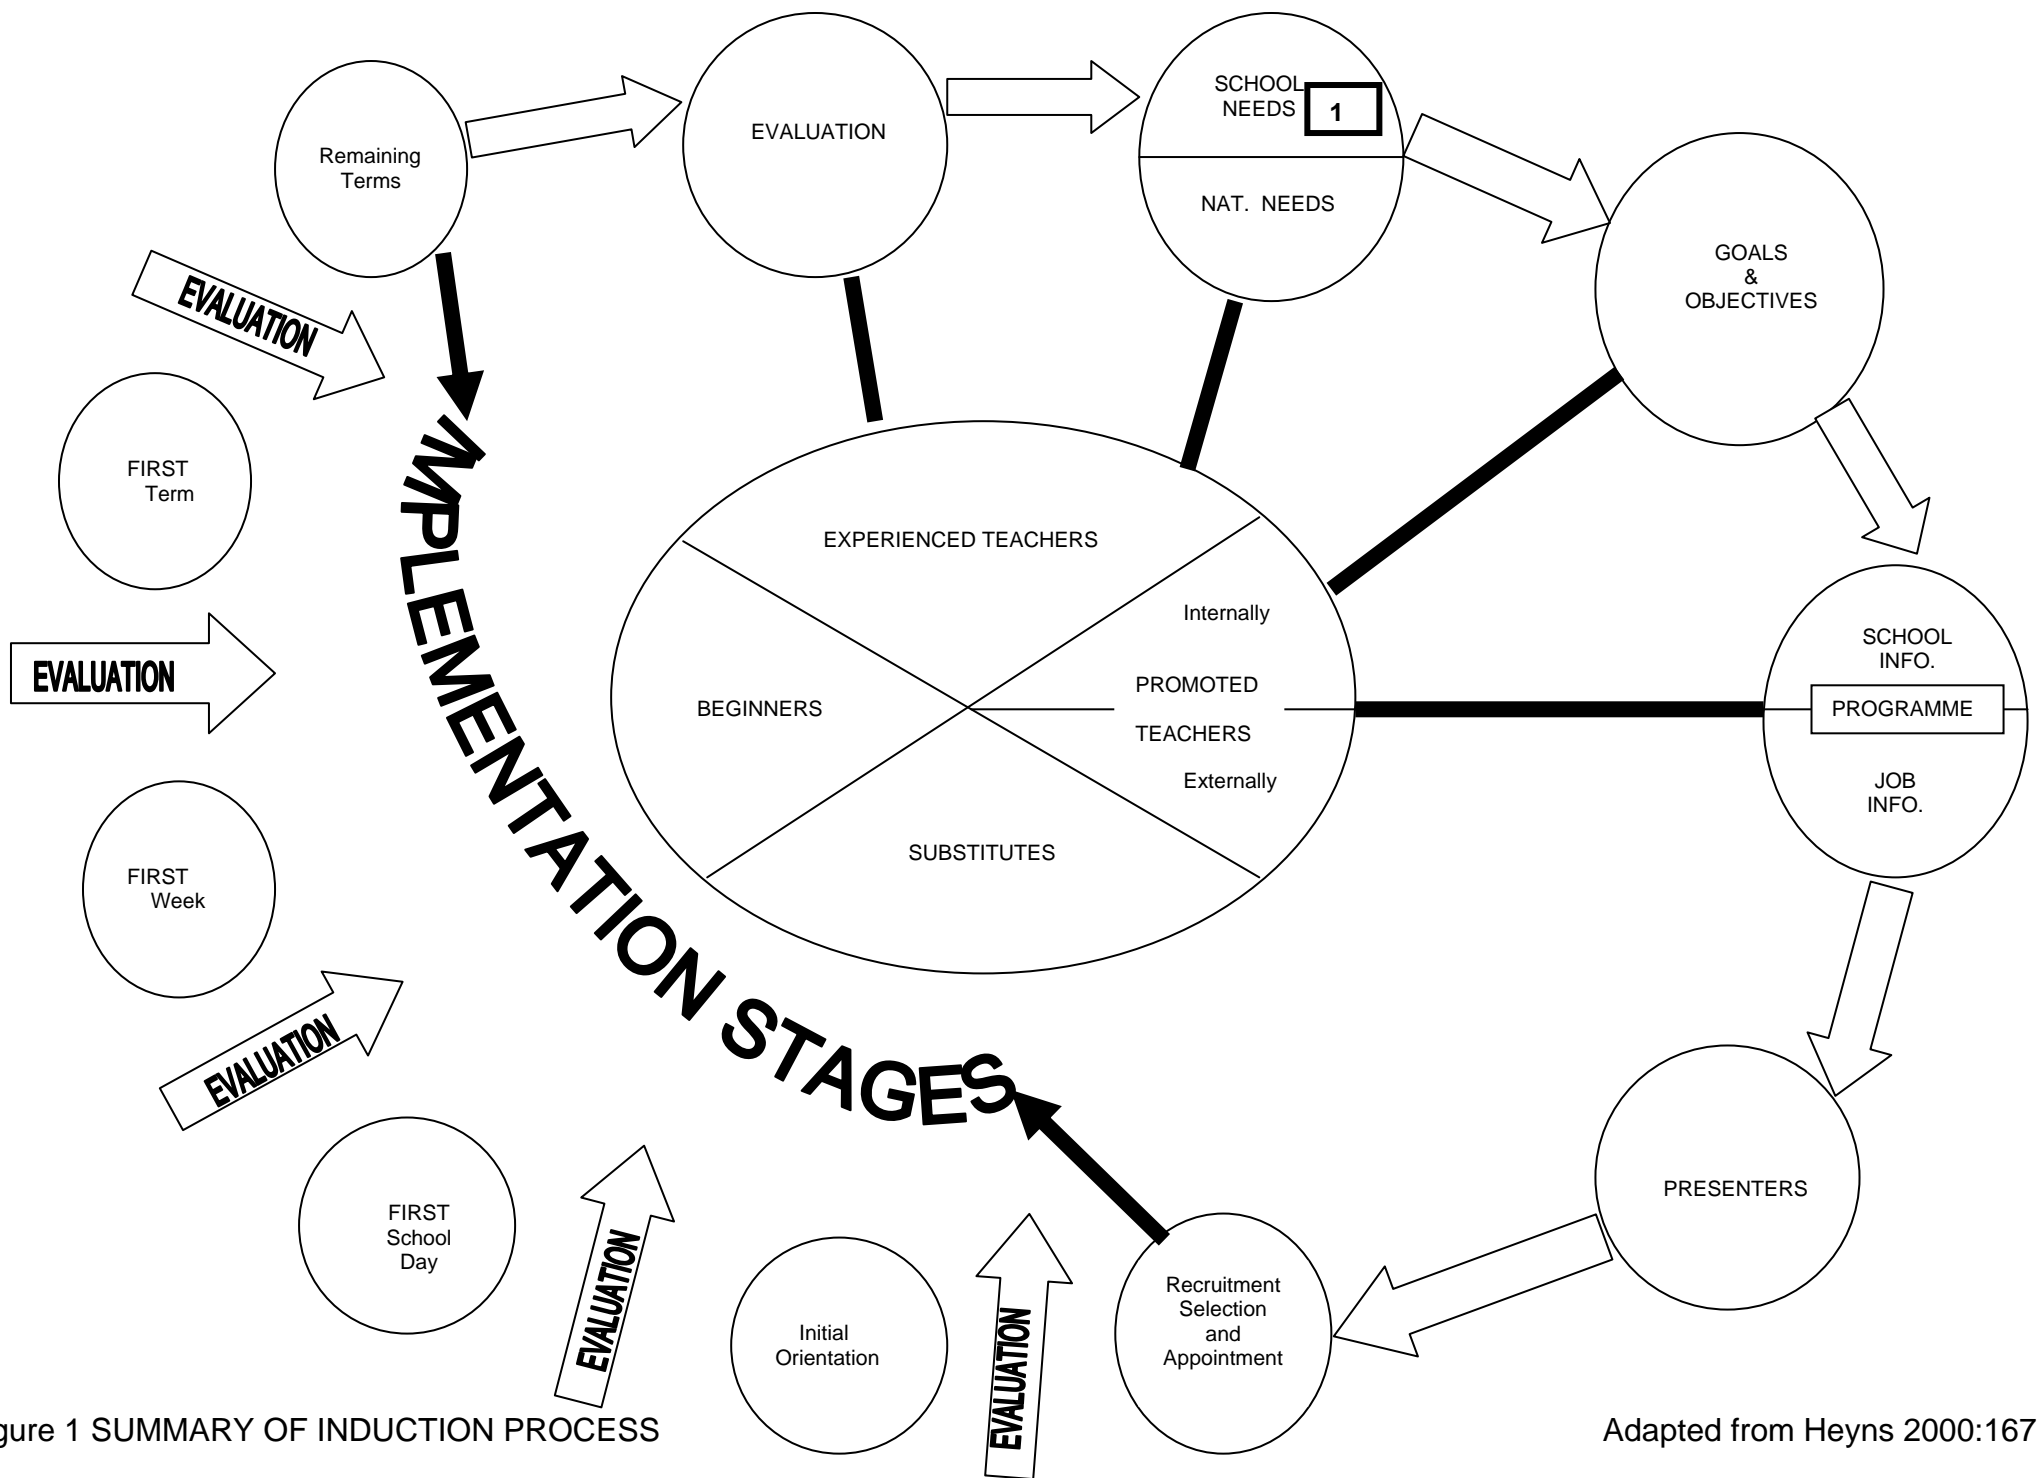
Remaining Terms

EVALUATION

SCHOOL NEEDS 1

NAT. NEEDS

GOALS & OBJECTIVES

EVALUATION

FIRST Term

IMPLEMENTATION STAGES

EXPERIENCED TEACHERS

Internally

EVALUATION

BEGINNERS

PROMOTED TEACHERS

Externally

SCHOOL INFO.

PROGRAMME

JOB INFO.

SUBSTITUTES

FIRST Week

EVALUATION

PRESENTERS

FIRST School Day

EVALUATION

Initial Orientation

EVALUATION

Recruitment Selection and Appointment

igure 1 SUMMARY OF INDUCTION PROCESS

Adapted from Heyns 2000:167